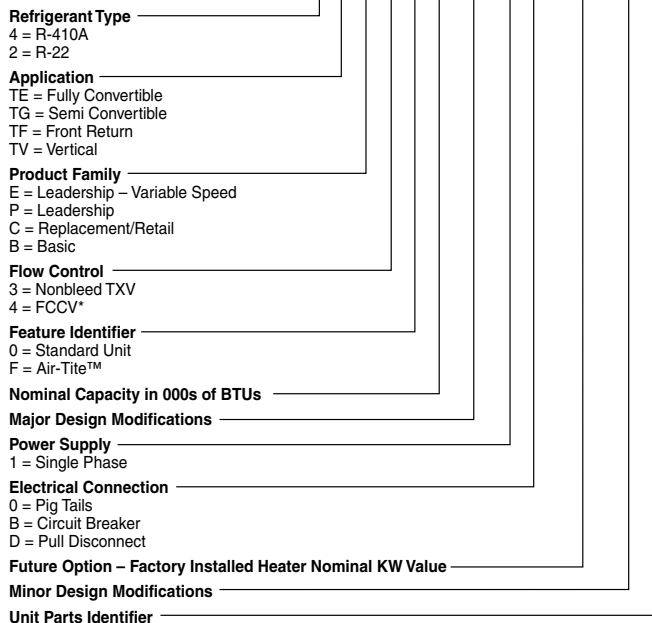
Refrigerant Type
4 = R-410A
2 = R-22

Application
TE = Fully Convertible
TG = Semi Convertible
TF = Front Return
TV = Vertical

Product Family
E = Leadership – Variable Speed
P = Leadership
C = Replacement/Retail
B = Basic

Flow Control
3 = Nonbleed TXV
4 = FCCV*

Feature Identifier
0 = Standard Unit
F = Air-Tite™

Nominal Capacity in 000s of BTUs

Major Design Modifications

Power Supply
1 = Single Phase

Electrical Connection
0 = Pig Tails
B = Circuit Breaker
D = Pull Disconnect

Future Option – Factory Installed Heater Nominal KW Value

Minor Design Modifications

Unit Parts Identifier